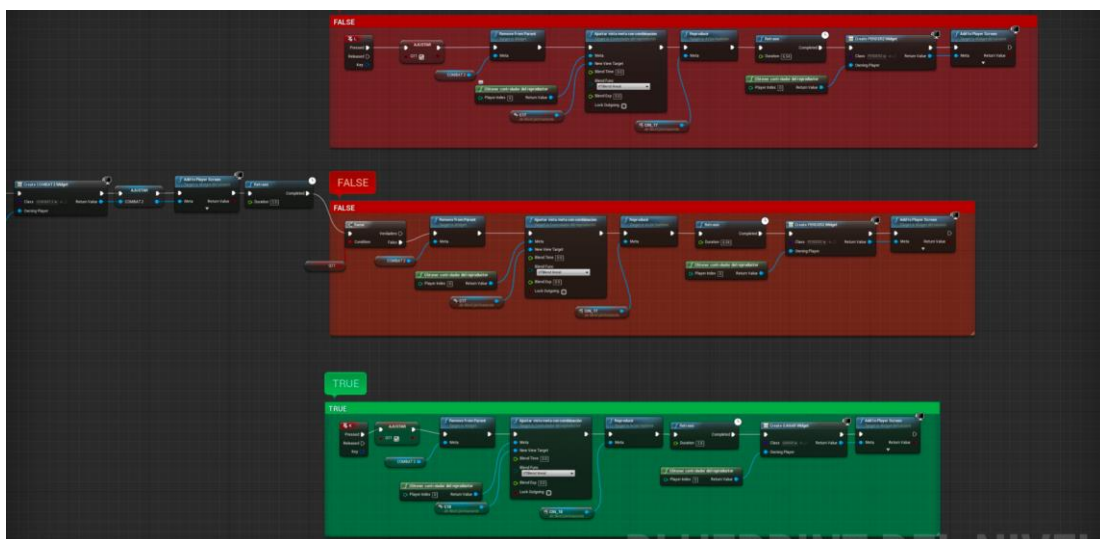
FALSE

Pressed
Released
Key
SET
Remove From Parent
Target
Imposta vista target con combinazione
Target
New View Target
Blend Time
Blend Func
Blend Exp
Lock Outgoing
Reproducir
Target
Retraso
Duration
Completed
Create PERDER Widget
Class
Owning Player
Return Value
Add to Player Screen
Target
Return Value
Obtener controlador del reproductor
Player Index
Return Value
COMBAT 2
CAM_77

Create COMBAT 2 Widget
Class
Owning Player
Return Value
SET
COMBAT 2
Add to Player Screen
Target
Return Value
Retraso
Duration
Completed

FALSE

FALSE
Branch
Condition
True
False
Remove From Parent
Target
COMBAT 2
Imposta vista target con combinazione
Target
New View Target
Blend Time
Blend Func
Blend Exp
Lock Outgoing
Reproducir
Target
Retraso
Duration
Completed
Create PERDER Widget
Class
Owning Player
Return Value
Add to Player Screen
Target
Return Value
Obtener controlador del reproductor
Player Index
Return Value
CAM_77

TRUE

TRUE
Pressed
Released
Key
SET
Remove From Parent
Target
COMBAT 2
Imposta vista target con combinazione
Target
New View Target
Blend Time
Blend Func
Blend Exp
Lock Outgoing
Reproducir
Target
Retraso
Duration
Completed
Create GANAR Widget
Class
Owning Player
Return Value
Add to Player Screen
Target
Return Value
Obtener controlador del reproductor
Player Index
Return Value
Obtener controlador del reproductor
Player Index
Return Value
CAM_78
BLUEPRINT DE NIVEL